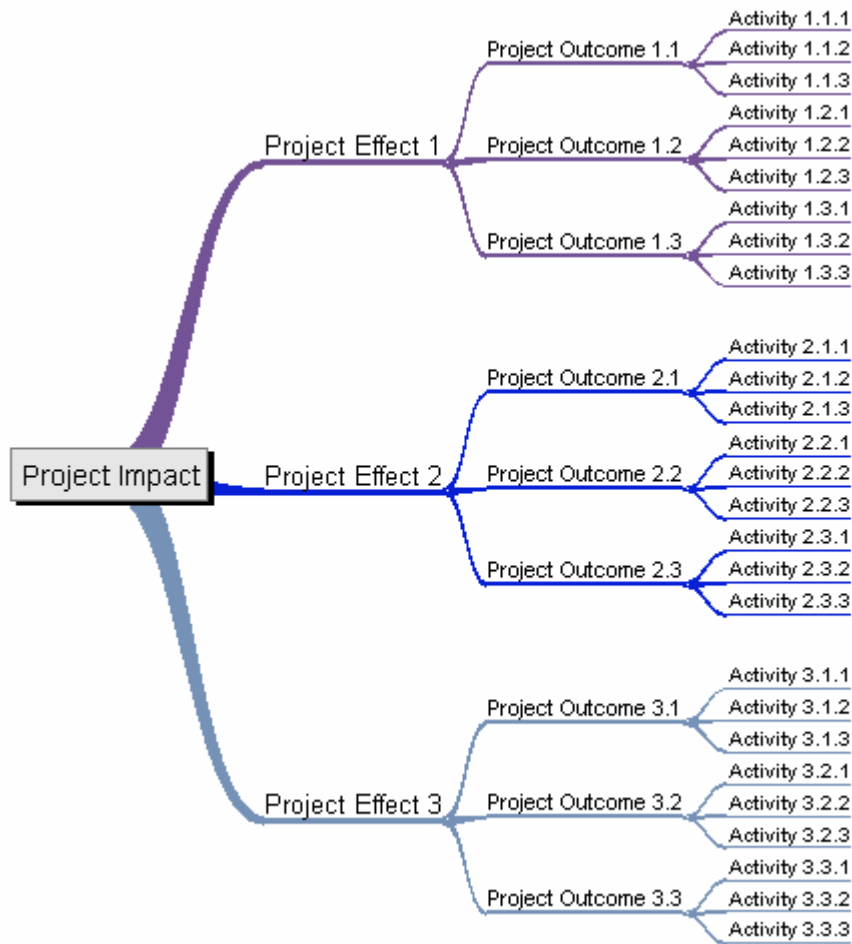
Project Impact

Project Effect 1
Project Outcome 1.1
Activity 1.1.1
Activity 1.1.2
Activity 1.1.3
Project Outcome 1.2
Activity 1.2.1
Activity 1.2.2
Activity 1.2.3
Project Outcome 1.3
Activity 1.3.1
Activity 1.3.2
Activity 1.3.3

Project Effect 2
Project Outcome 2.1
Activity 2.1.1
Activity 2.1.2
Activity 2.1.3
Project Outcome 2.2
Activity 2.2.1
Activity 2.2.2
Activity 2.2.3
Project Outcome 2.3
Activity 2.3.1
Activity 2.3.2
Activity 2.3.3

Project Effect 3
Project Outcome 3.1
Activity 3.1.1
Activity 3.1.2
Activity 3.1.3
Project Outcome 3.2
Activity 3.2.1
Activity 3.2.2
Activity 3.2.3
Project Outcome 3.3
Activity 3.3.1
Activity 3.3.2
Activity 3.3.3